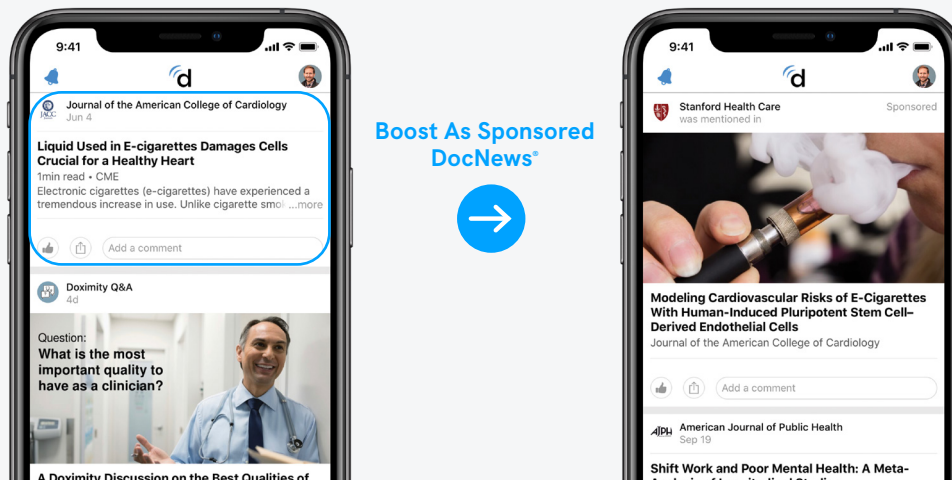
9:41

d

JACC

Journal of the American College of Cardiology
Jun 4

Liquid Used in E-cigarettes Damages Cells Crucial for a Healthy Heart

1min read • CME

Electronic cigarettes (e-cigarettes) have experienced a tremendous increase in use. Unlike cigarette smo ...more

Add a comment

Doximity Q&A
4d

Question:
What is the most important quality to have as a clinician?

A Doximity Discussion on the Best Qualities of

Boost As Sponsored DocNews®

9:41

d

Stanford Health Care
was mentioned in

Sponsored

Modeling Cardiovascular Risks of E-Cigarettes With Human-Induced Pluripotent Stem Cell–Derived Endothelial Cells

Journal of the American College of Cardiology

Add a comment

AJPH

American Journal of Public Health
Sep 19

Shift Work and Poor Mental Health: A Meta-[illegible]